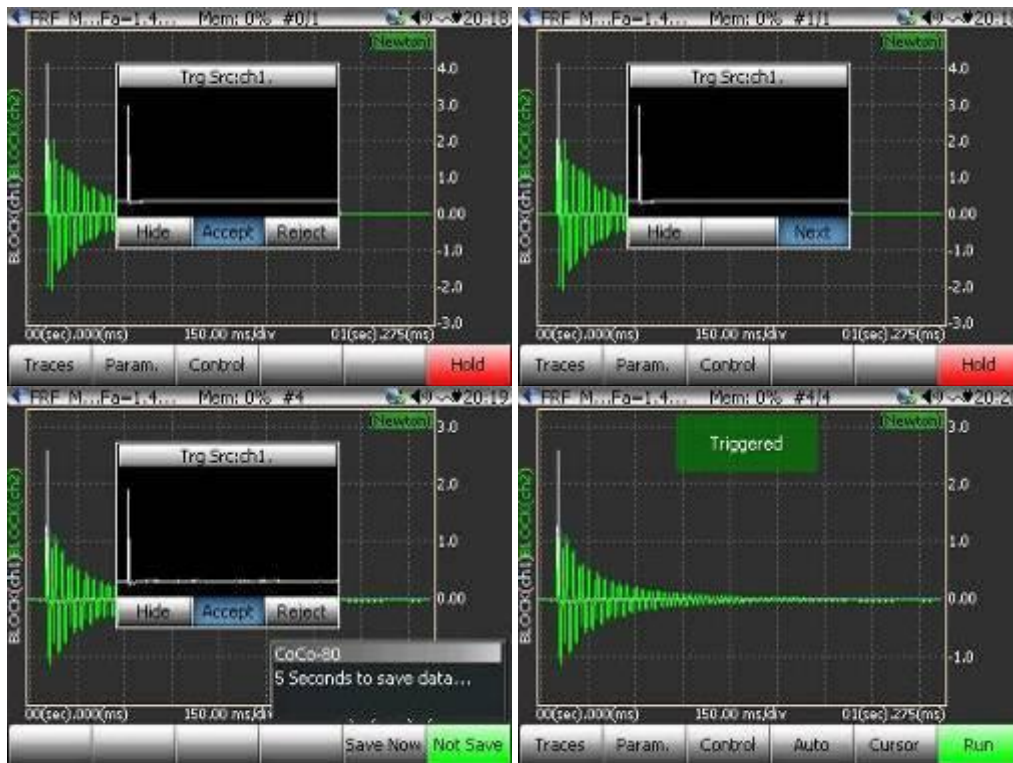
FRF M...Fa=1.4... Mem: 0% #0/1 20:18
Newton
Trg Src:ch1.
Hide Accept Reject
4.0
3.0
2.0
1.0
0.00
-1.0
-2.0
-3.0
BLOCK(ch1) BLOCK(ch2)
00(sec).000(ms) 150.00 ms/div 01(sec).275(ms)
Traces Param. Control Hold

FRF M...Fa=1.4... Mem: 0% #1/1 20:1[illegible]
Newton
Trg Src:ch1.
Hide Next
4.0
3.0
2.0
1.0
0.00
-1.0
-2.0
-3.0
BLOCK(ch1) BLOCK(ch2)
00(sec).000(ms) 150.00 ms/div 01(sec).275(ms)
Traces Param. Control Hold

FRF M...Fa=1.4... Mem: 0% #4 20:19
Newton
Trg Src:ch1.
Hide Accept Reject
3.0
2.0
1.0
0.00
BLOCK(ch1) BLOCK(ch2)
CoCo-80
5 Seconds to save data...
00(sec).000(ms) 150.00 ms/div
Save Now Not Save

FRF M...Fa=1.4... Mem: 0% #4/4 20:2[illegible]
Triggered
Newton
3.0
2.0
1.0
0.00
-1.0
BLOCK(ch1) BLOCK(ch2)
00(sec).000(ms) 150.00 ms/div 01(sec).275(ms)
Traces Param. Control Auto Cursor Run